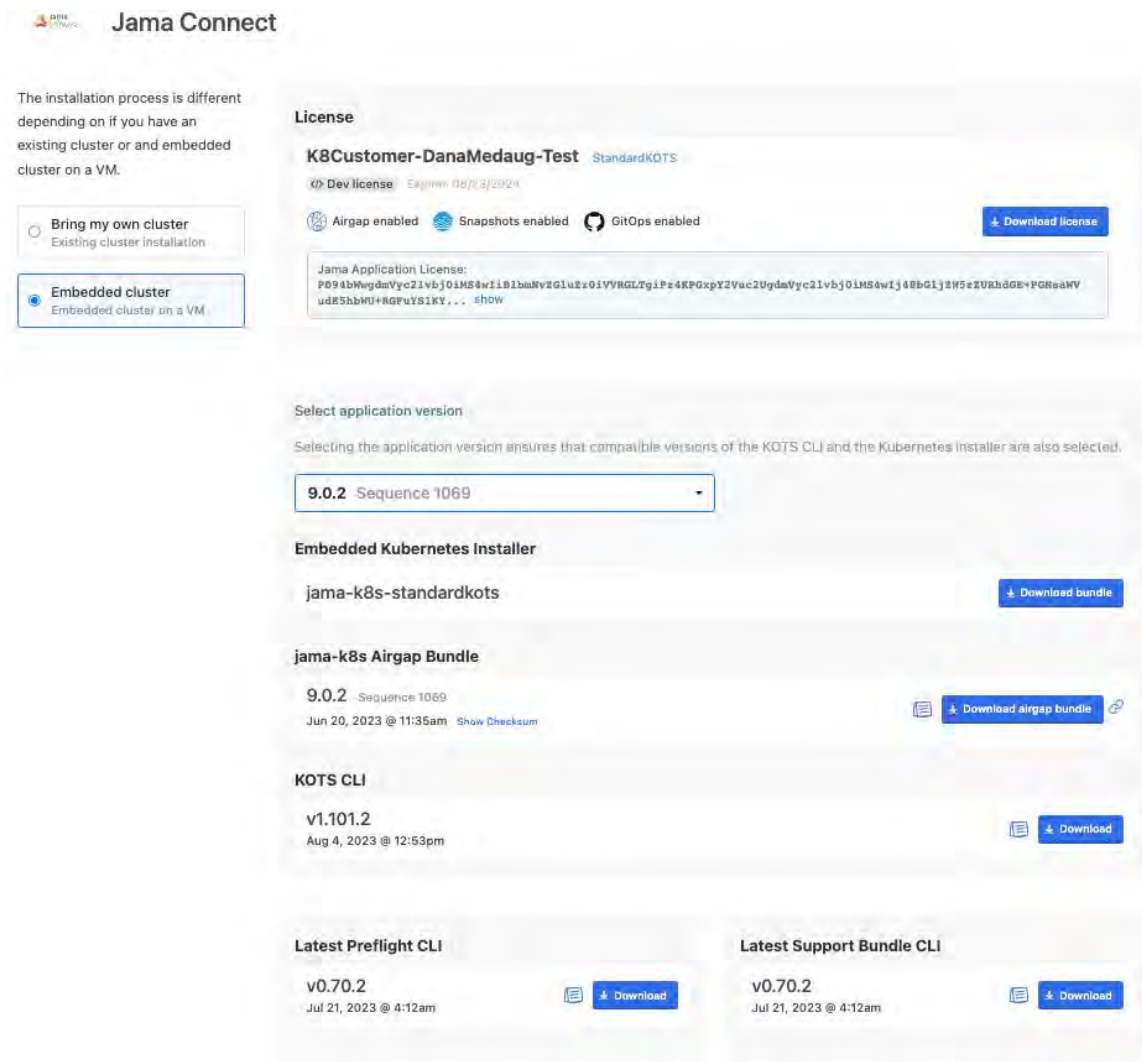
Jama Connect

The installation process is different depending on if you have an existing cluster or and embedded cluster on a VM.

Bring my own cluster
Existing cluster installation

Embedded cluster
Embedded cluster on a VM

License

K8Customer-DanaMedaug-Test StandardKOTS

</> Dev license Expires 08/13/2024

Airgap enabled Snapshots enabled GitOps enabled

Download license

Jama Application License:
PD94bWwgdmVyc2lvbj0iMS4wIiBlbmNvZGluZz0iVVRGLTgiPz4KPGxpY2Vuc2UgdmVyc2lvbj0iMS4wIj48bGljZW5zZURhdGE+PGNsaWV udE5hbWU+RGFuYS1KY... show

Select application version

Selecting the application version ensures that compatible versions of the KOTS CLI and the Kubernetes installer are also selected.

9.0.2 Sequence 1069

Embedded Kubernetes Installer

jama-k8s-standardkots

Download bundle

jama-k8s Airgap Bundle

9.0.2 Sequence 1069
Jun 20, 2023 @ 11:35am Show Checksum

Download airgap bundle

KOTS CLI

v1.101.2
Aug 4, 2023 @ 12:53pm

Download

Latest Preflight CLI

v0.70.2
Jul 21, 2023 @ 4:12am

Download

Latest Support Bundle CLI

v0.70.2
Jul 21, 2023 @ 4:12am

Download